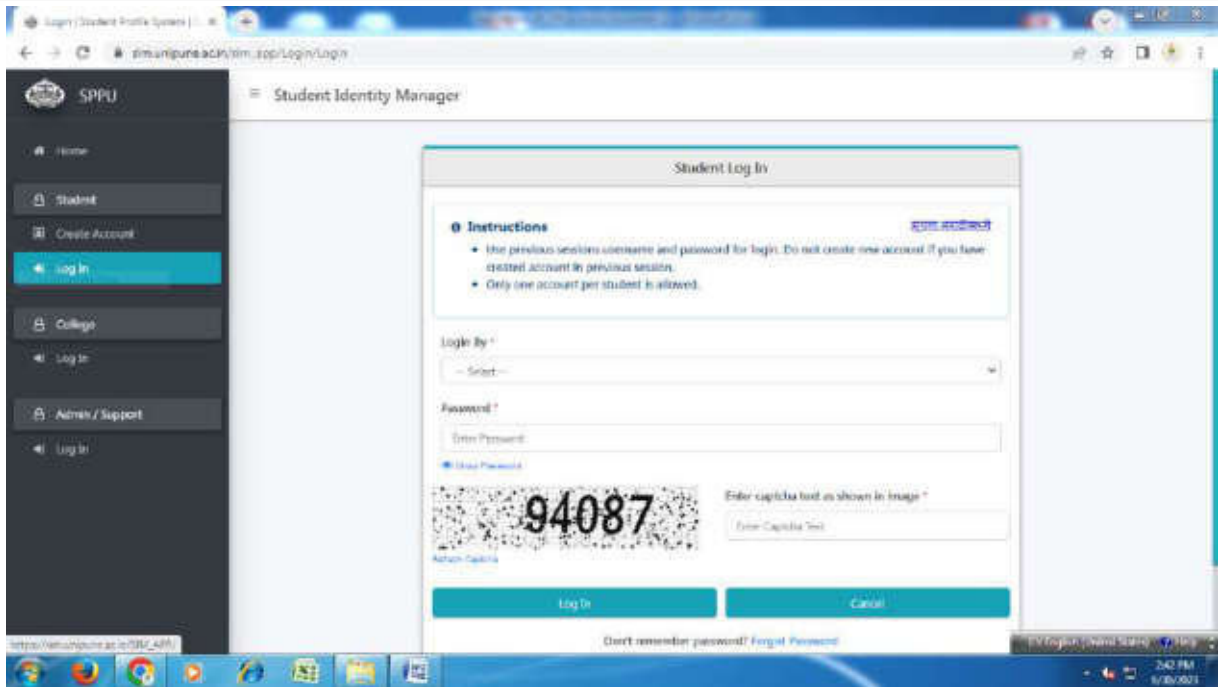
Login | Student Profile System | ... ×

simunipune.ac.in/sim_app/Login/Login

SPPU

≡ Student Identity Manager

Home

Student

Create Account

Log In

College

Log In

Admin / Support

Log In

Student Log In

Instructions

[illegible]

• Use previous sessions username and password for login. Do not create new account if you have created account in previous session.
• Only one account per student is allowed.

Login By *

-- Select --

Password *

Enter Password

Show Password

94087

Refresh Captcha

Enter captcha text as shown in image *

Enter Captcha Text

Log In

Cancel

Don't remember password? Forgot Password

https://simunipune.ac.in/SIM_APP/

EN English (United States) Help

2:42 PM
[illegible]